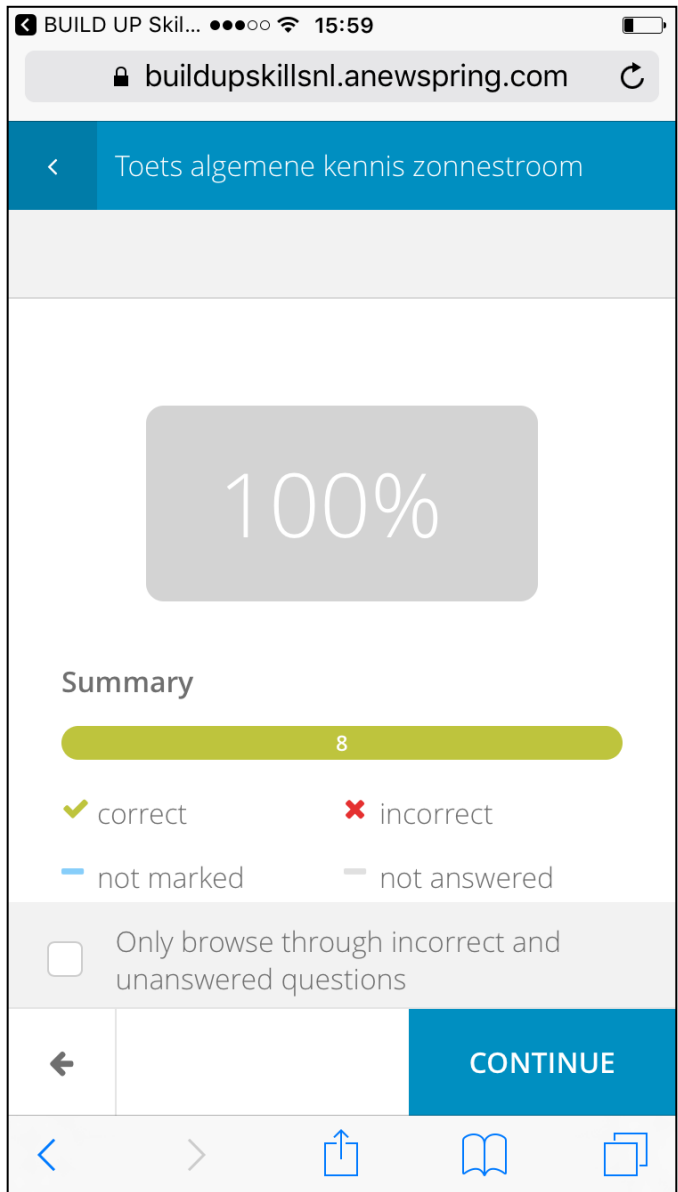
BUILD UP Skil... 15:59

buildupskillsnl.anewspring.com

Toets algemene kennis zonnestroom

100%

Summary

8

correct

incorrect

not marked

not answered

Only browse through incorrect and unanswered questions

CONTINUE